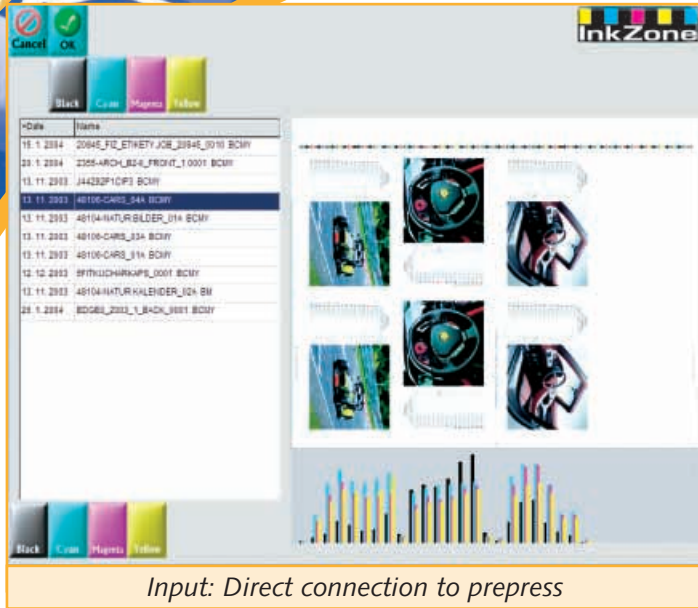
Cancel OK

InkZone

Black Cyan Magenta Yellow

| ^Date | Name |
|---|---|
| 15. 1. 2004 | 20845_FIZ_ETIKETY.JOB_20845_0010 BCMY |
| 20. 1. 2004 | 2355-ARCH_B2-5_FRONT_1.0001 BCMY |
| 13. 11. 2003 | J44292P1CIP3 BCMY |
| 13. 11. 2003 | 48106-CARS_04A BCMY |
| 13. 11. 2003 | 48104-NATUR BILDER_01A BCMY |
| 13. 11. 2003 | 48106-CARS_03A BCMY |
| 13. 11. 2003 | 48106-CARS_01A BCMY |
| 12. 12. 2003 | BFITKUCHARKAPS_0001 BCMY |
| 13. 11. 2003 | 48104-NATUR KALENDER_02A BM |
| 20. 1. 2004 | BDGBS_2003_1_BACK_0001 BCMY |

Black Cyan Magenta Yellow

Input: Direct connection to prepress